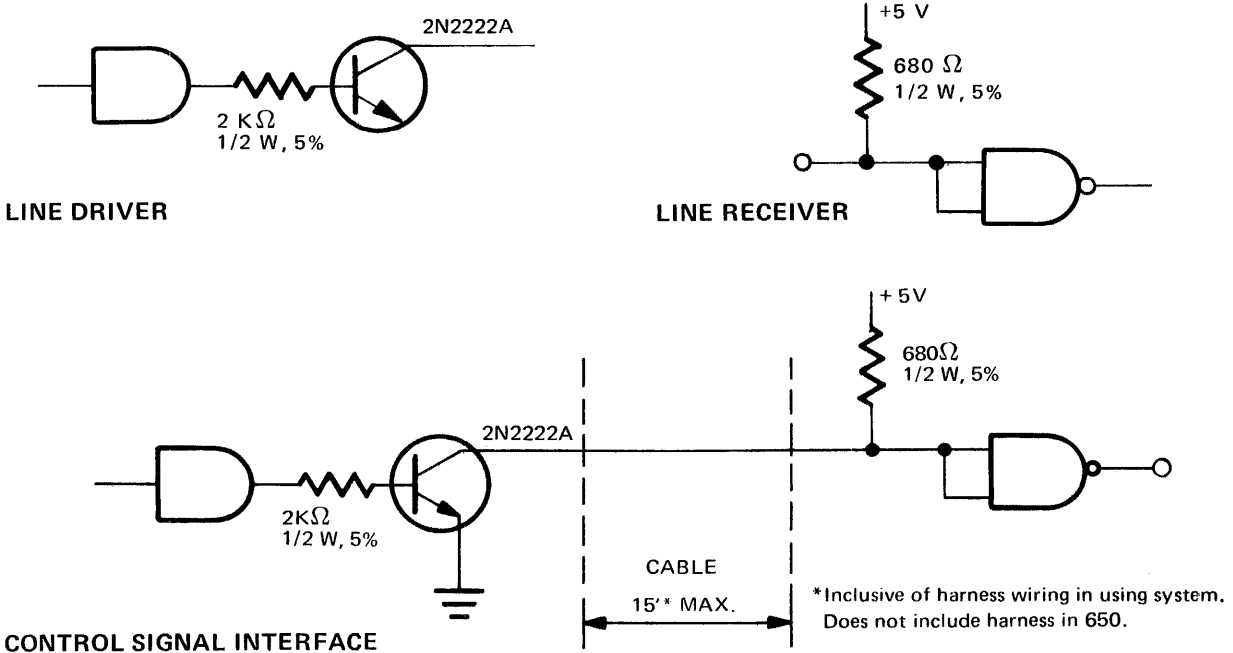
2N2222A

2 K$\Omega$
1/2 W, 5%

LINE DRIVER

+5 V

680 $\Omega$
1/2 W, 5%

LINE RECEIVER

+5V

680$\Omega$
1/2 W, 5%

2N2222A

2K$\Omega$
1/2 W, 5%

CABLE

15'* MAX.

*Inclusive of harness wiring in using system. Does not include harness in 650.

CONTROL SIGNAL INTERFACE